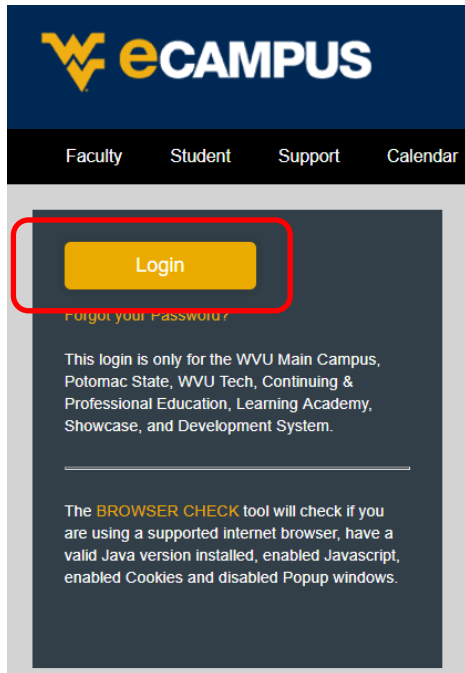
eCAMPUS

Faculty Student Support Calendar

Login

Forgot your Password?

This login is only for the WVU Main Campus, Potomac State, WVU Tech, Continuing & Professional Education, Learning Academy, Showcase, and Development System.

The BROWSER CHECK tool will check if you are using a supported internet browser, have a valid Java version installed, enabled Javascript, enabled Cookies and disabled Popup windows.